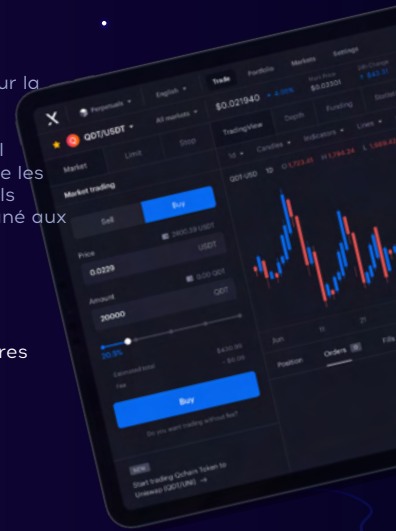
ur la

l
e les
ls
né aux

res

Perpetuals
English
Trade
Portfolio
Markets
Settings
QDT/USDT
All markets
$0.021940
+ 4.00%
Start Price
$0.0301
24h Change
+ $43.31
Market
Limit
Stop
TradingView
Depth
Funding
1d
Candles
Indicators
Lines
QDT-USD
Market trading
Sell
Buy
2400.59 USDT
Price
USDT
0.0229
0.00 QDT
Amount
QDT
20000
20.9%
$430.16
Estimated total
Fee
Buy
Do you want trading without fee?
NEW
Start trading Qchain Token to Uniswap (QDT/UNI) →
Jun
Position
Orders
Fills